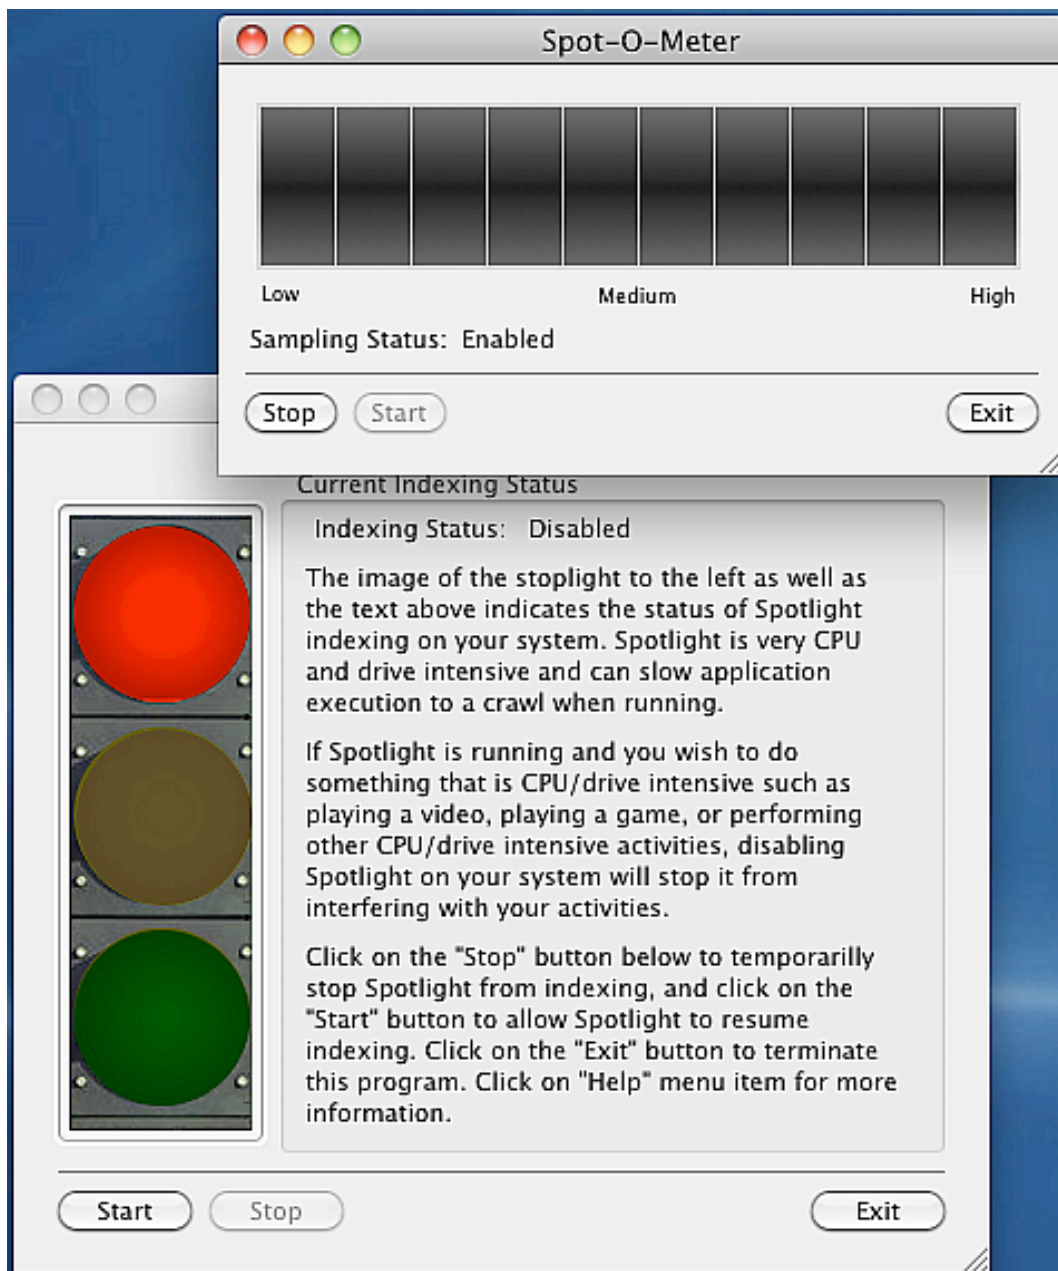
Spot-O-Meter

Low

Medium

High

Sampling Status: Enabled

Stop

Start

Exit

Current Indexing Status

Indexing Status: Disabled

The image of the stoplight to the left as well as the text above indicates the status of Spotlight indexing on your system. Spotlight is very CPU and drive intensive and can slow application execution to a crawl when running.

If Spotlight is running and you wish to do something that is CPU/drive intensive such as playing a video, playing a game, or performing other CPU/drive intensive activities, disabling Spotlight on your system will stop it from interfering with your activities.

Click on the "Stop" button below to temporarilly stop Spotlight from indexing, and click on the "Start" button to allow Spotlight to resume indexing. Click on the "Exit" button to terminate this program. Click on "Help" menu item for more information.

Start

Stop

Exit